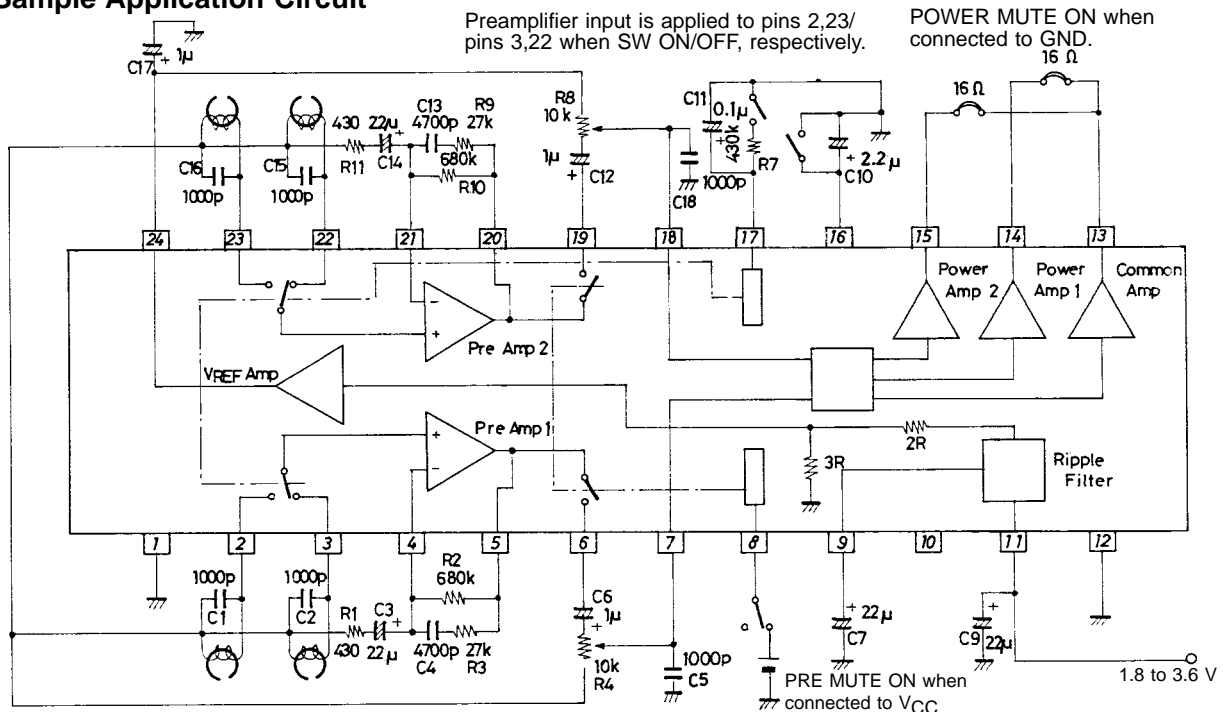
Sample Application Circuit

Preamplifier input is applied to pins 2,23/ pins 3,22 when SW ON/OFF, respectively.

POWER MUTE ON when connected to GND.

C17 1μ

C16 1000p

C15 1000p

430 R11

22μ C14

C13 4700p

R9 27k

680k R10

R8 10 k

1μ C12

C11 0.1μ

430k R7

C18 1000p

2.2μ C10

16 Ω

16 Ω

24 23 22 21 20 19 18 17 16 15 14 13

Power Amp 2

Power Amp 1

Common Amp

Pre Amp 2

$V_{REF}$ Amp

Pre Amp 1

2R

3R

Ripple Filter

1 2 3 4 5 6 7 8 9 10 11 12

1000p C1

1000p C2

R1 430

C3 22μ

R2 680k

4700p C4

27k R3

C6 1μ

10k R4

1000p C5

C7 22μ

C9 22μ

PRE MUTE ON when connected to $V_{CC}$

1.8 to 3.6 V